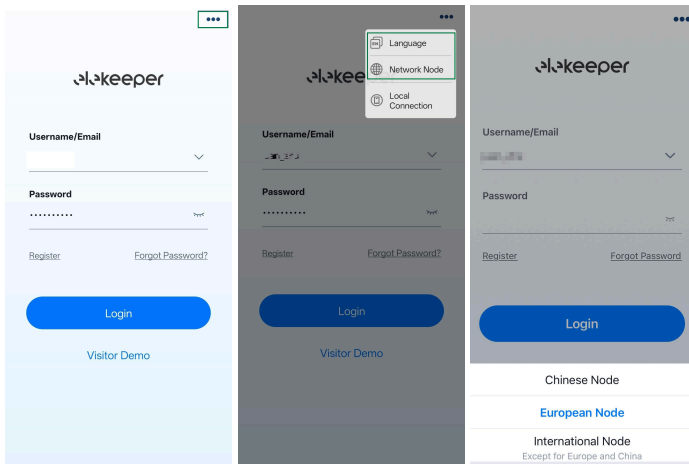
•••

elekeeper

Username/Email

Password

••••••••••

Register

Forgot Password?

Login

Visitor Demo

•••

Language

Network Node

Local Connection

elekeeper

Username/Email

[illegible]

Password

••••••••••

Register

Forgot Password?

Login

Visitor Demo

•••

elekeeper

Username/Email

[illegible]

Password

Register

Forgot Password

Login

Chinese Node

European Node

International Node

Except for Europe and China